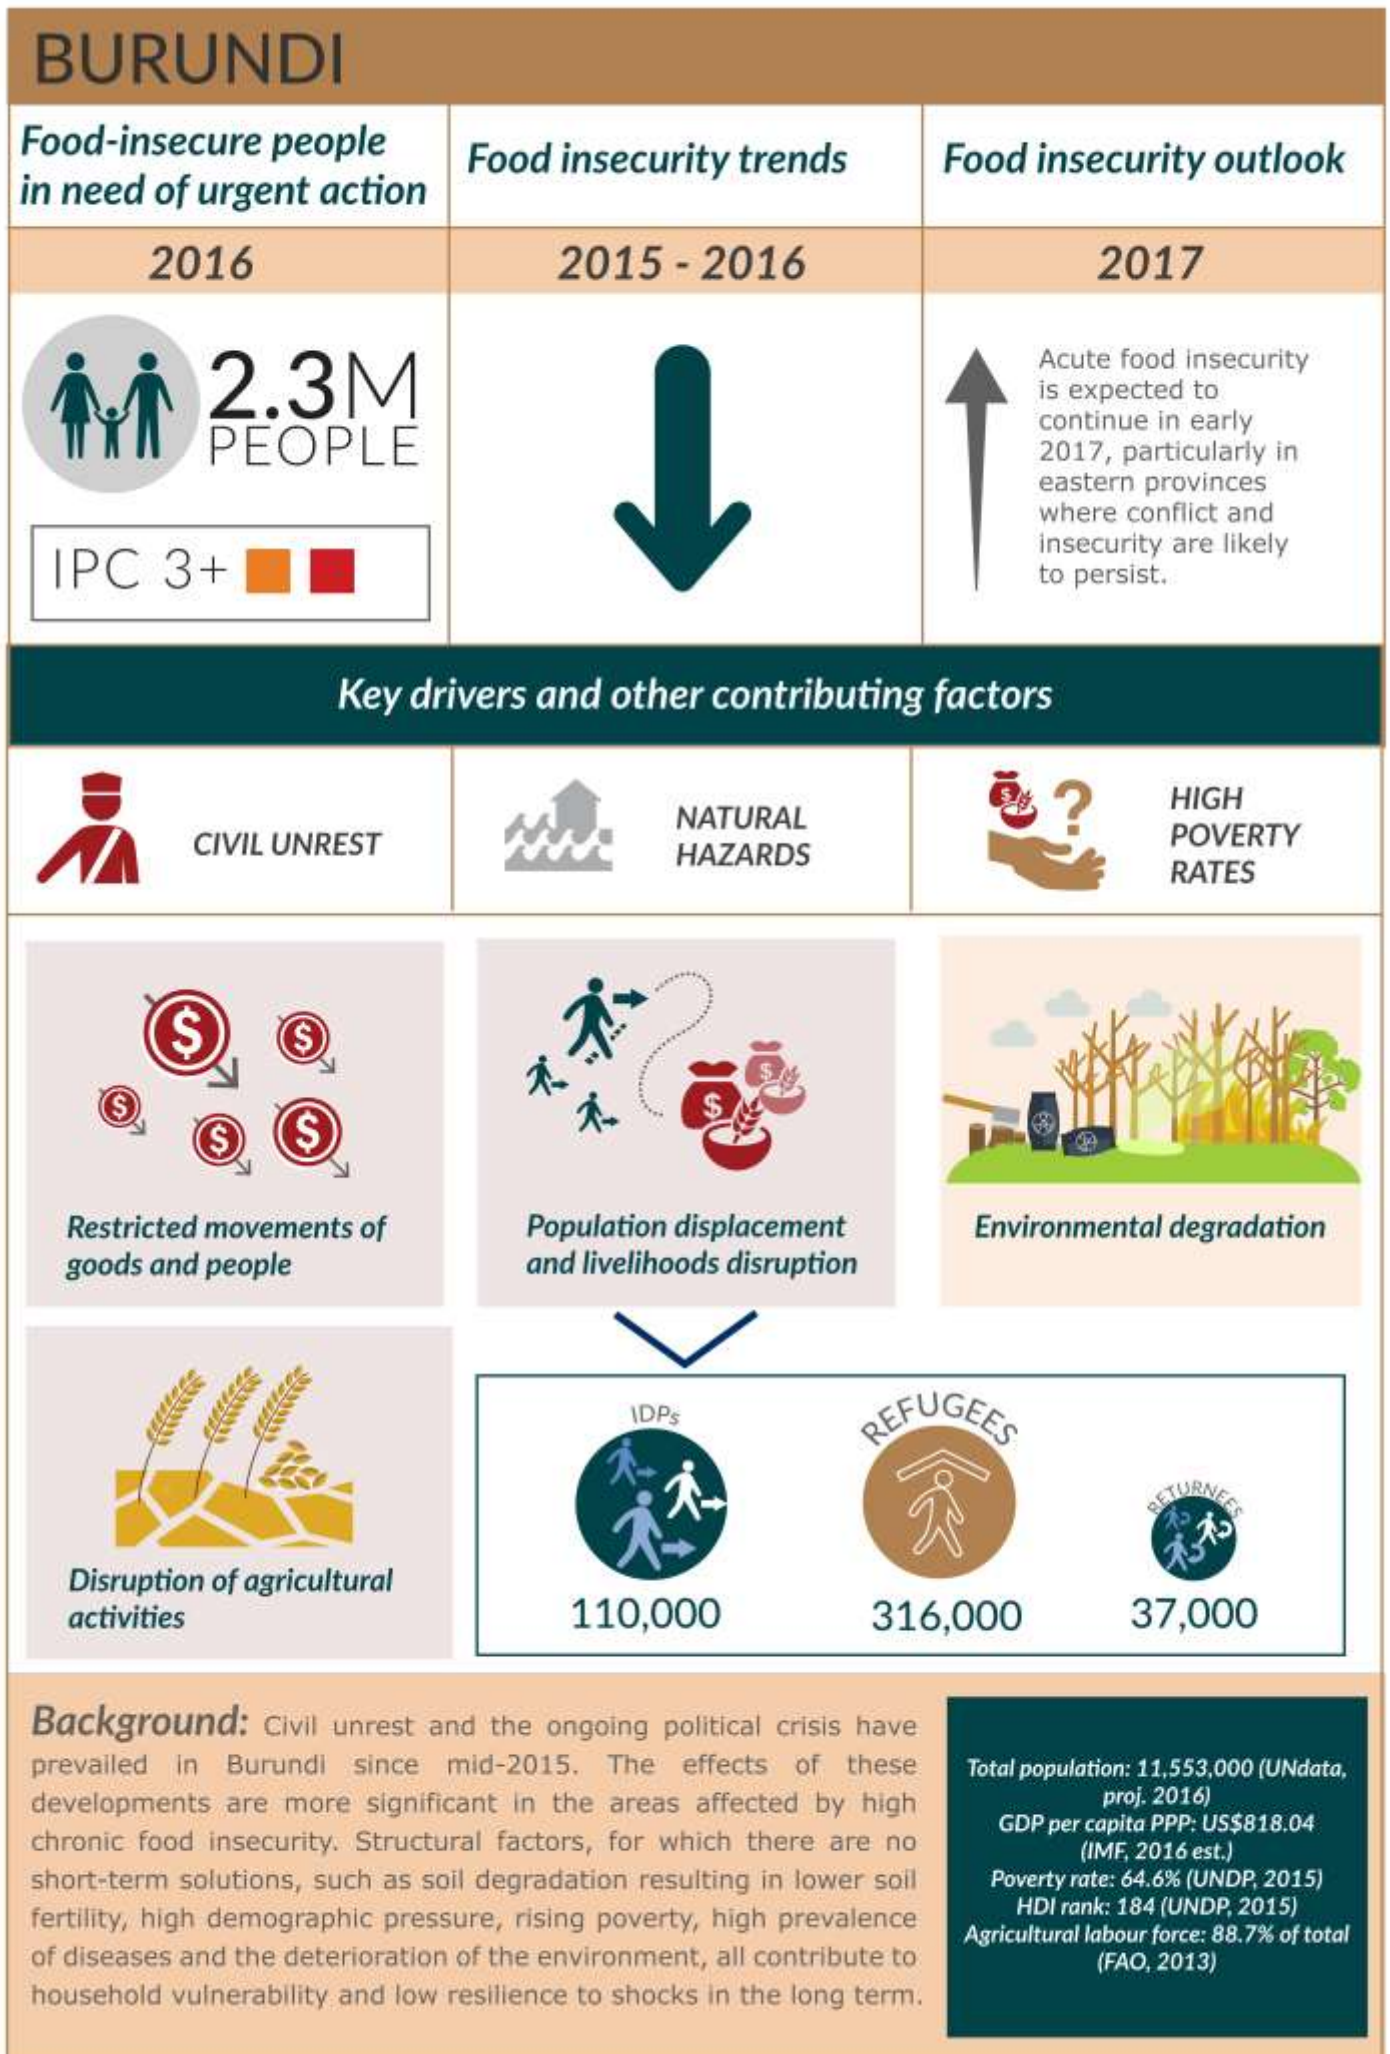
BURUNDI

| Food-insecure people in need of urgent action | Food insecurity trends | Food insecurity outlook |
|---|---|---|
| 2016 | 2015 - 2016 | 2017 |
| 2.3M PEOPLE IPC 3+ | | Acute food insecurity is expected to continue in early 2017, particularly in eastern provinces where conflict and insecurity are likely to persist. |

Key drivers and other contributing factors

CIVIL UNREST

NATURAL HAZARDS

HIGH POVERTY RATES

Restricted movements of goods and people

Population displacement and livelihoods disruption

Environmental degradation

Disruption of agricultural activities

IDPs
110,000

REFUGEES
316,000

RETURNEES
37,000

Background: Civil unrest and the ongoing political crisis have prevailed in Burundi since mid-2015. The effects of these developments are more significant in the areas affected by high chronic food insecurity. Structural factors, for which there are no short-term solutions, such as soil degradation resulting in lower soil fertility, high demographic pressure, rising poverty, high prevalence of diseases and the deterioration of the environment, all contribute to household vulnerability and low resilience to shocks in the long term.

Total population: 11,553,000 (UNdata, proj. 2016)
GDP per capita PPP: US$818.04 (IMF, 2016 est.)
Poverty rate: 64.6% (UNDP, 2015)
HDI rank: 184 (UNDP, 2015)
Agricultural labour force: 88.7% of total (FAO, 2013)